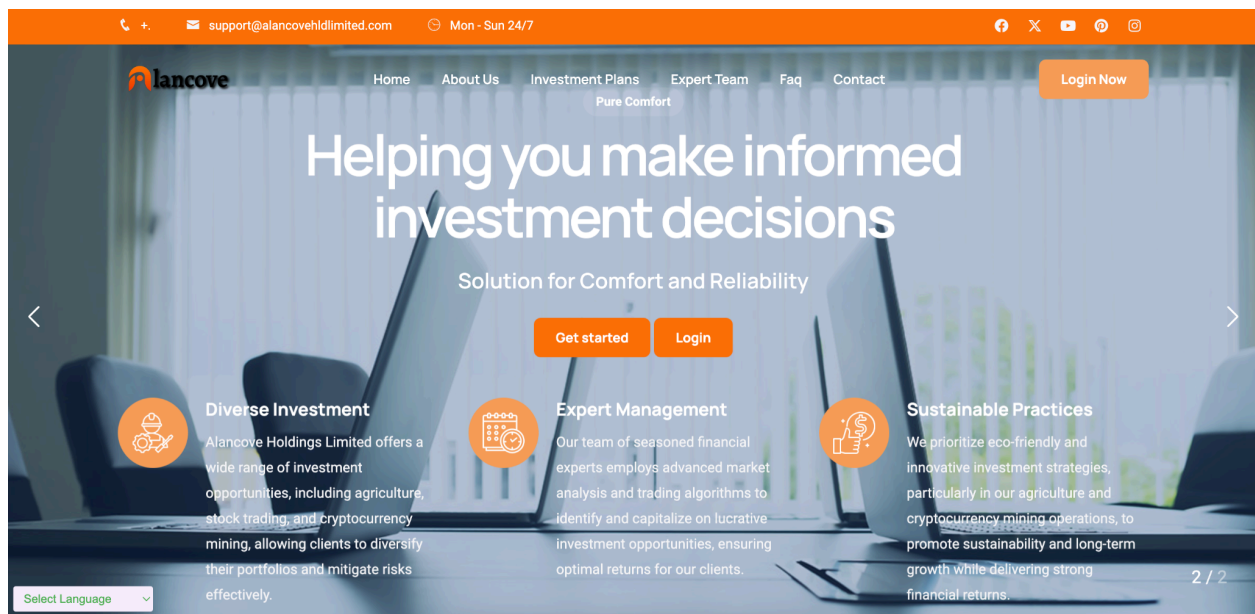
+. support@alancovehldlimited.com Mon - Sun 24/7

Alancove

Home About Us Investment Plans Expert Team Faq Contact

Login Now

Pure Comfort

Helping you make informed investment decisions

Solution for Comfort and Reliability

Get started Login

Diverse Investment

Alancove Holdings Limited offers a wide range of investment opportunities, including agriculture, stock trading, and cryptocurrency mining, allowing clients to diversify their portfolios and mitigate risks effectively.

Expert Management

Our team of seasoned financial experts employs advanced market analysis and trading algorithms to identify and capitalize on lucrative investment opportunities, ensuring optimal returns for our clients.

Sustainable Practices

We prioritize eco-friendly and innovative investment strategies, particularly in our agriculture and cryptocurrency mining operations, to promote sustainability and long-term growth while delivering strong financial returns.

2 / 2

Select Language